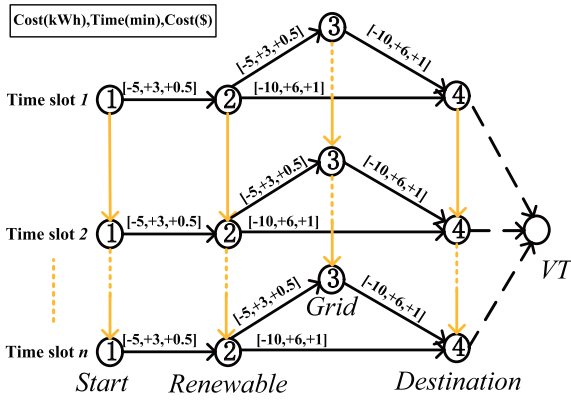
Cost(kWh),Time(min),Cost($)

Time slot 1
1
[-5,+3,+0.5]
2
[-5,+3,+0.5]
3
[-10,+6,+1]
[-10,+6,+1]
4

Time slot 2
1
[-5,+3,+0.5]
2
[-5,+3,+0.5]
3
[-10,+6,+1]
[-10,+6,+1]
4

VT

Time slot n
1
[-5,+3,+0.5]
2
[-5,+3,+0.5]
3
Grid
[-10,+6,+1]
[-10,+6,+1]
4

Start
Renewable
Destination